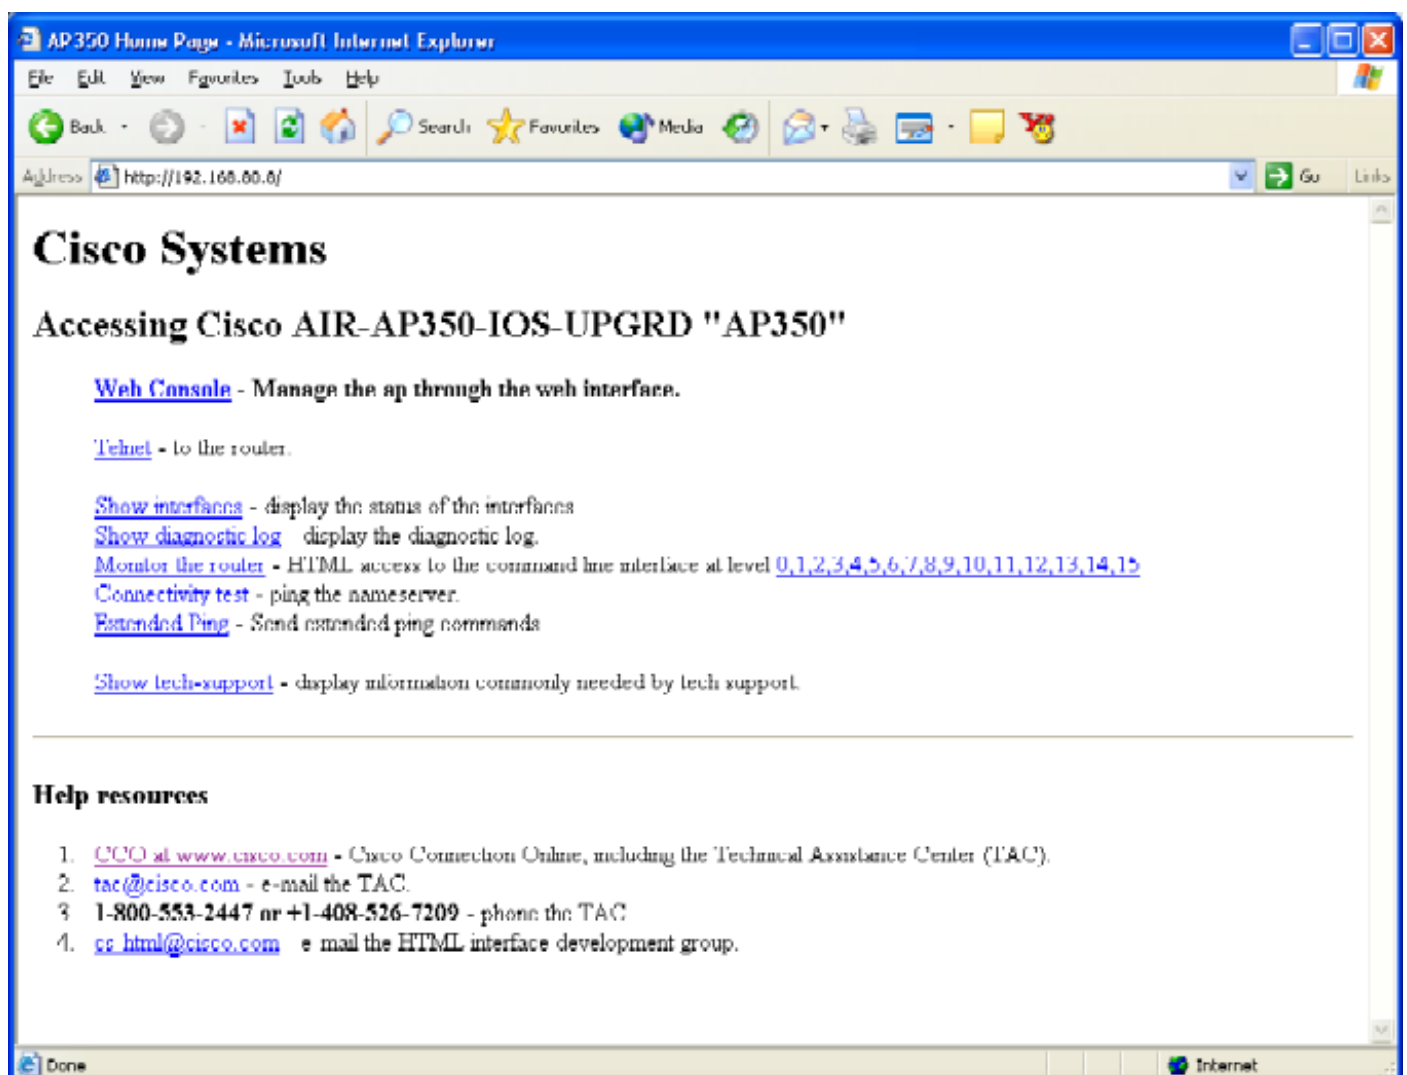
AP350 Home Page - Microsoft Internet Explorer

File Edit View Favorites Tools Help

Back Search Favorites Media

Address http://192.168.80.8/ Go Links

# Cisco Systems

## Accessing Cisco AIR-AP350-IOS-UPGRD "AP350"

Web Console - Manage the ap through the web interface.

Telnet - to the router.

Show interfaces - display the status of the interfaces
Show diagnostic log - display the diagnostic log.
Monitor the router - HTML access to the command line interface at level 0,1,2,3,4,5,6,7,8,9,10,11,12,13,14,15
Connectivity test - ping the nameserver.
Extended Ping - Send extended ping commands

Show tech-support - display information commonly needed by tech support.

Help resources

1. CCO at www.cisco.com - Cisco Connection Online, including the Technical Assistance Center (TAC).
2. tac@cisco.com - e-mail the TAC.
3. 1-800-553-2447 or +1-408-526-7209 - phone the TAC.
4. cs-html@cisco.com - e-mail the HTML interface development group.

Done Internet